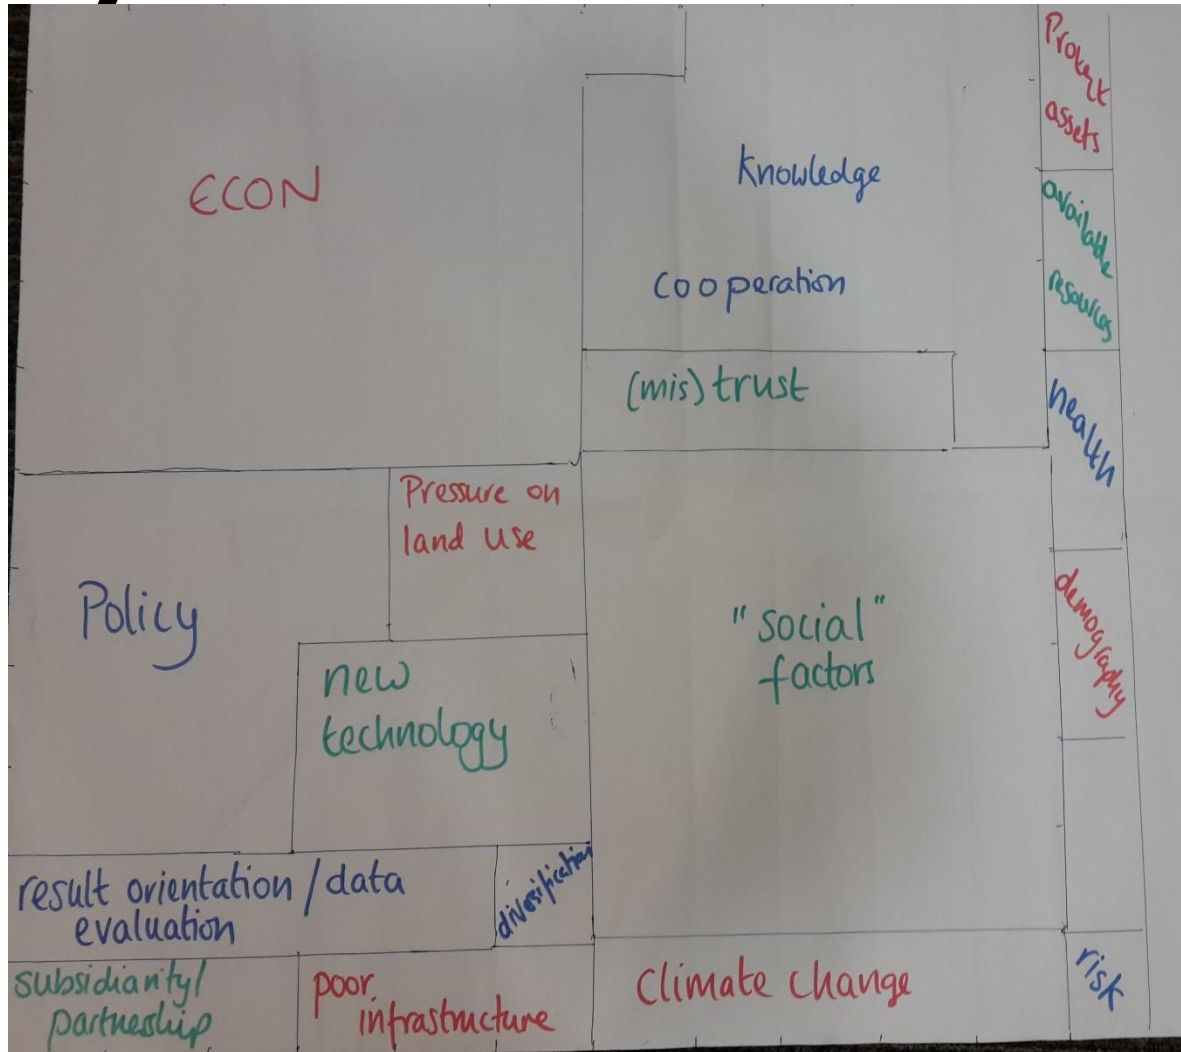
ECON

Knowledge

cooperation

(mis) trust

Protect assets

available resources

health

Pressure on land use

Policy

new technology

"social" factors

demography

result orientation / data evaluation

diversification

subsidiarity/ partnership

poor infrastructure

Climate change

risk